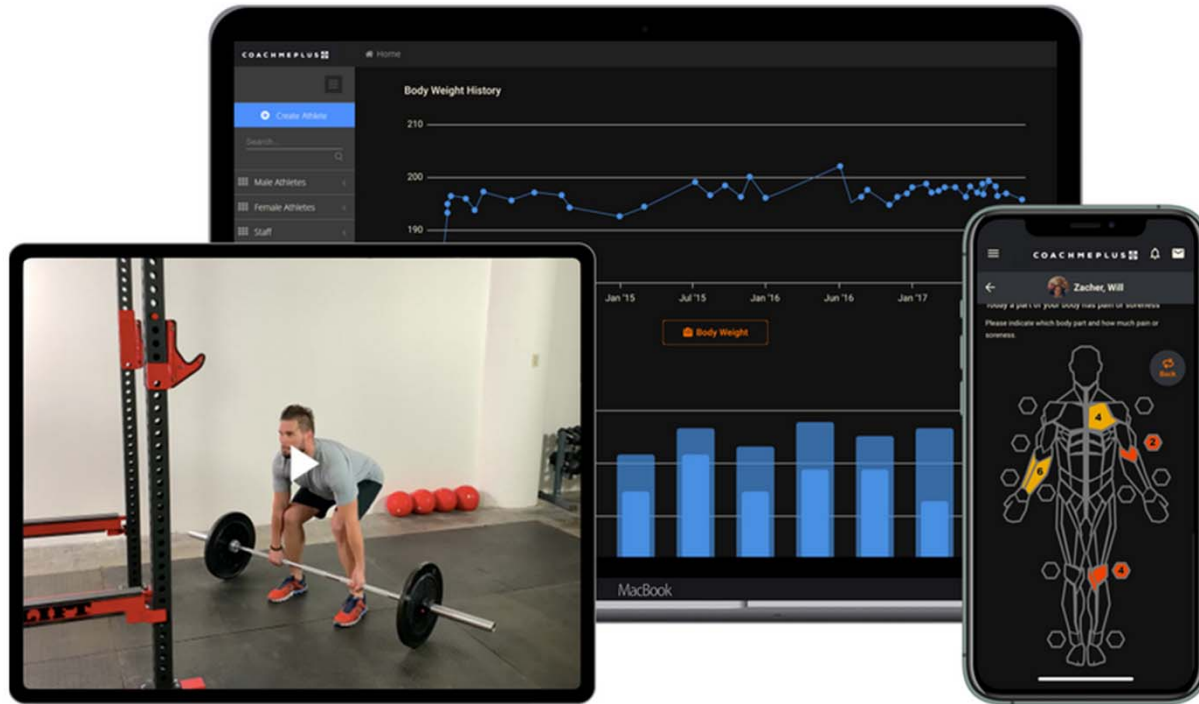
COACHMEPLUS

Home

Create Athlete

Search...

Male Athletes

Female Athletes

Staff

Body Weight History

210

200

190

Jan '15

Jul '15

Jan '16

Jun '16

Jan '17

Body Weight

MacBook

COACHMEPLUS

Zacher, Will

Today a part of your body has pain or soreness

Please indicate which body part and how much pain or soreness.

Back

4

2

6

4